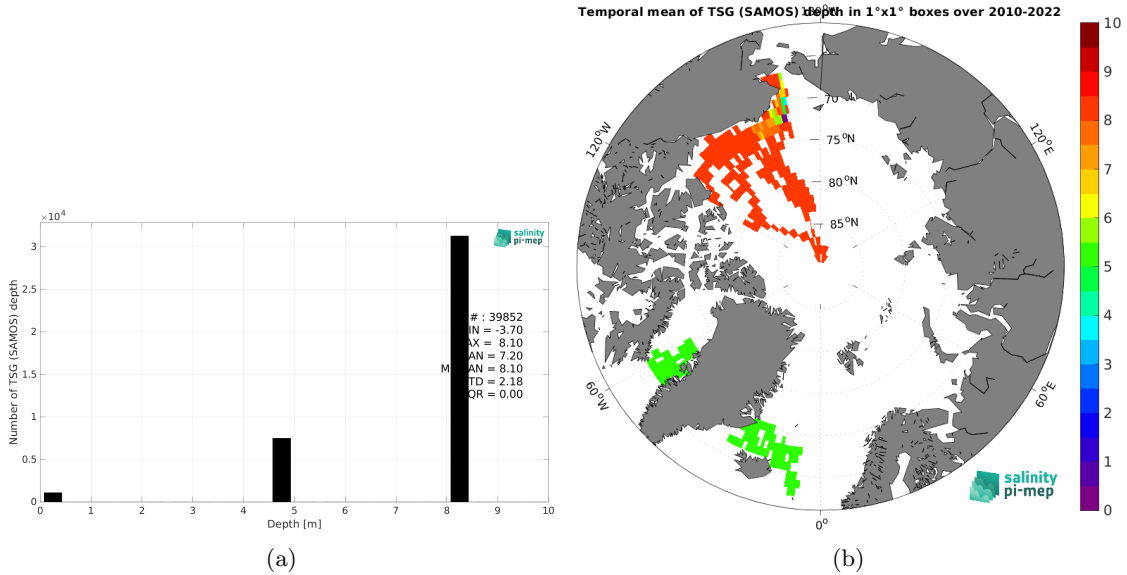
$\times10^4$
3
2.5
2
1.5
1
0.5
0
Number of TSG (SAMOS) depth
0 1 2 3 4 5 6 7 8 9 10
Depth [m]
salinity pi-mep
# : 39852
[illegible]IN = -3.70
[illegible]AX = 8.10
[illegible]AN = 7.20
M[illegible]AN = 8.10
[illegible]TD = 2.18
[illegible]QR = 0.00

(a)

Temporal mean of TSG (SAMOS) depth in 1°x1° boxes over 2010-2022
180°W
70
75°N
80°N
85°N
120°W
120°E
60°W
60°E
0°
salinity pi-mep
10
9
8
7
6
5
4
3
2
1
0

(b)